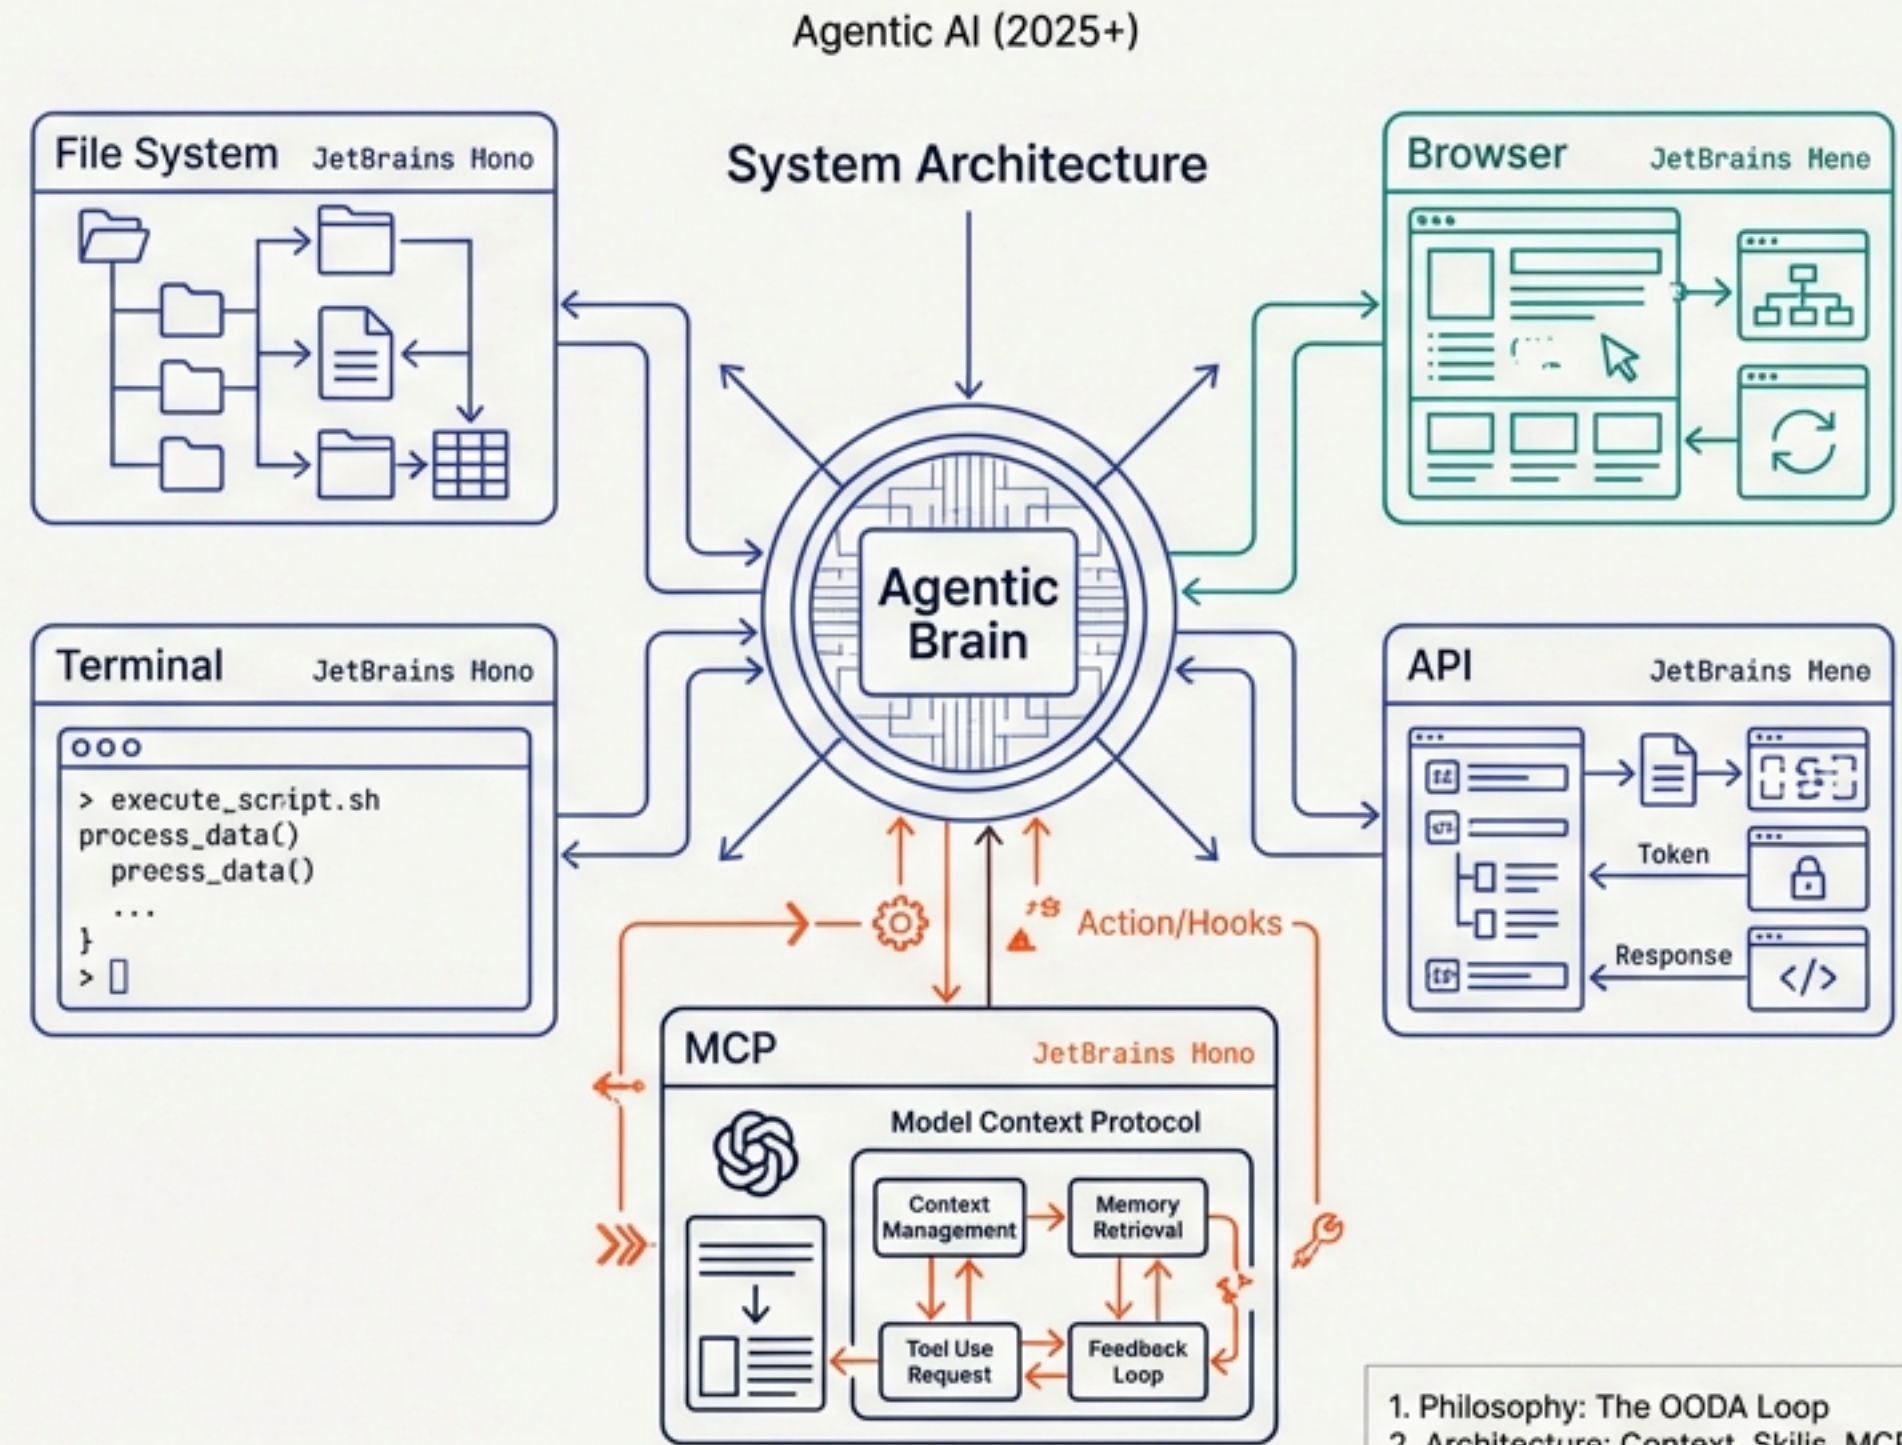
Agentic AI (2025+)

File System JetBrains Hono

System Architecture

Browser JetBrains Mene

Agentic Brain

Terminal JetBrains Hono

> execute_script.sh
process_data()
preess_data()
...
}
>

API JetBrains Mene

Token

Response

</>

Action/Hooks

MCP JetBrains Hono

Model Context Protocol

Context Management

Memory Retrioval

Toel Use Request

Feedback Loop

1. Philosophy: The OODA Loop
2. Architecture: Context, Skills, MC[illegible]